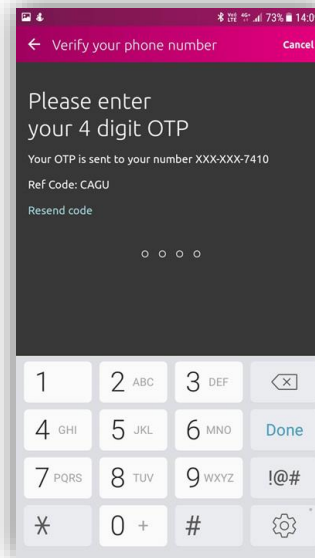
73% 14:0

← Verify your phone number Cancel

Please enter your 4 digit OTP

Your OTP is sent to your number XXX-XXX-7410

Ref Code: CAGU

Resend code

| 1 | 2 ABC | 3 DEF | |
|---|---|---|---|
| 4 GHI | 5 JKL | 6 MNO | Done |
| 7 PQRS | 8 TUV | 9 WXYZ | !@# |
| * | 0 + | # | |